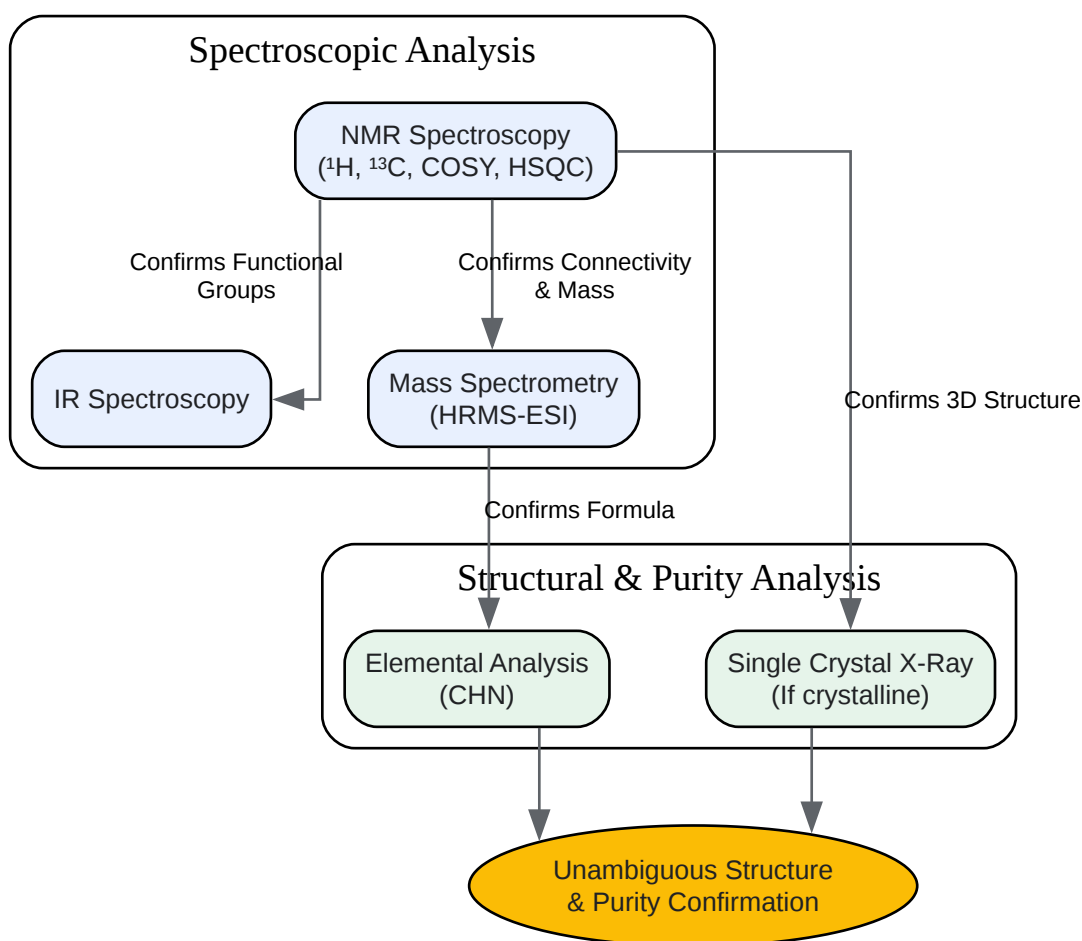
Spectroscopic Analysis

NMR Spectroscopy ($^1$H, $^{13}$C, COSY, HSQC)

Confirms Functional Groups

Confirms Connectivity & Mass

IR Spectroscopy

Mass Spectrometry (HRMS-ESI)

Confirms 3D Structure

Confirms Formula

Structural & Purity Analysis

Elemental Analysis (CHN)

Single Crystal X-Ray (If crystalline)

Unambiguous Structure & Purity Confirmation